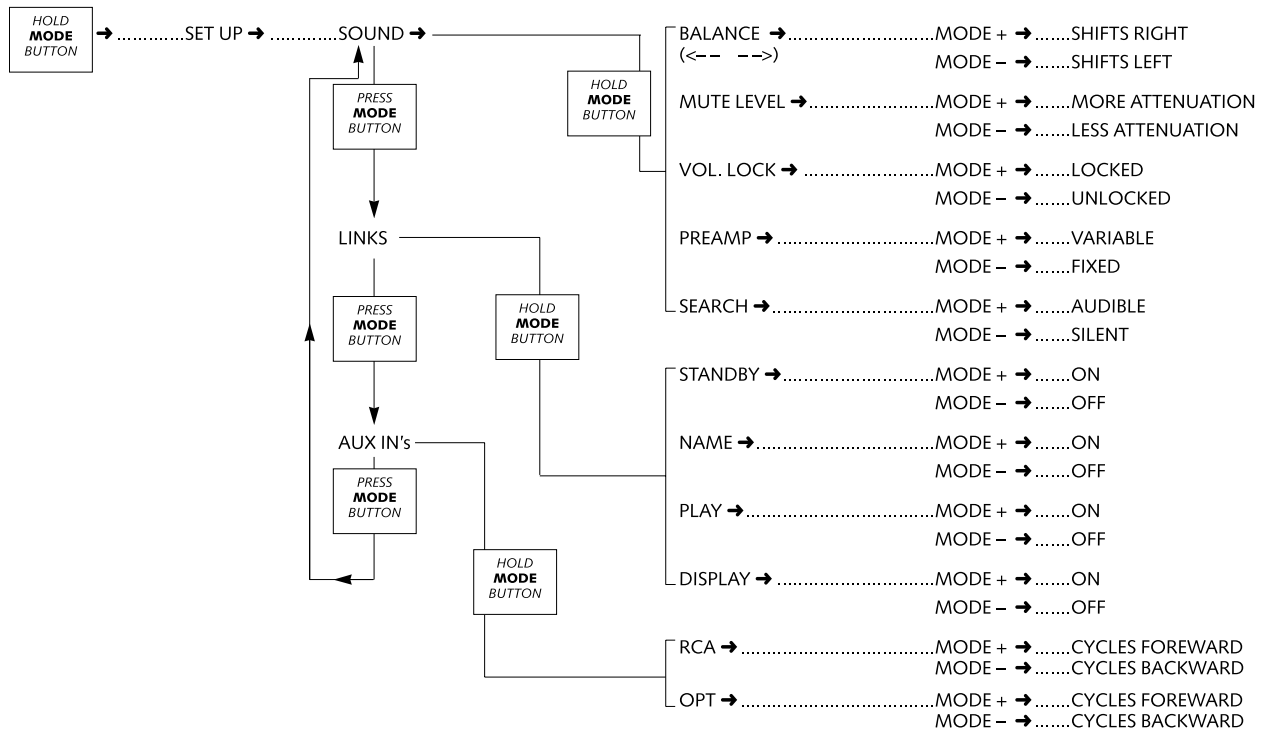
HOLD **MODE** BUTTON ➜ ............SET UP ➜ ............SOUND ➜

BALANCE ➜.......................................MODE + ➜.......SHIFTS RIGHT
(<-- -->)
MODE – ➜.......SHIFTS LEFT

HOLD **MODE** BUTTON

MUTE LEVEL ➜.......................................MODE + ➜.......MORE ATTENUATION
MODE – ➜.......LESS ATTENUATION

VOL. LOCK ➜ .......................................MODE + ➜.......LOCKED
MODE – ➜.......UNLOCKED

PREAMP ➜.......................................MODE + ➜.......VARIABLE
MODE – ➜.......FIXED

SEARCH ➜.......................................MODE + ➜.......AUDIBLE
MODE – ➜.......SILENT

PRESS **MODE** BUTTON

LINKS

HOLD **MODE** BUTTON

PRESS **MODE** BUTTON

STANDBY ➜.......................................MODE + ➜.......ON
MODE – ➜.......OFF

NAME ➜.......................................MODE + ➜.......ON
MODE – ➜.......OFF

AUX IN's

PRESS **MODE** BUTTON

PLAY ➜.......................................MODE + ➜.......ON
MODE – ➜.......OFF

DISPLAY ➜ .......................................MODE + ➜.......ON
MODE – ➜.......OFF

HOLD **MODE** BUTTON

RCA ➜ .......................................MODE + ➜.......CYCLES FOREWARD
MODE – ➜.......CYCLES BACKWARD

OPT ➜ .......................................MODE + ➜.......CYCLES FOREWARD
MODE – ➜.......CYCLES BACKWARD